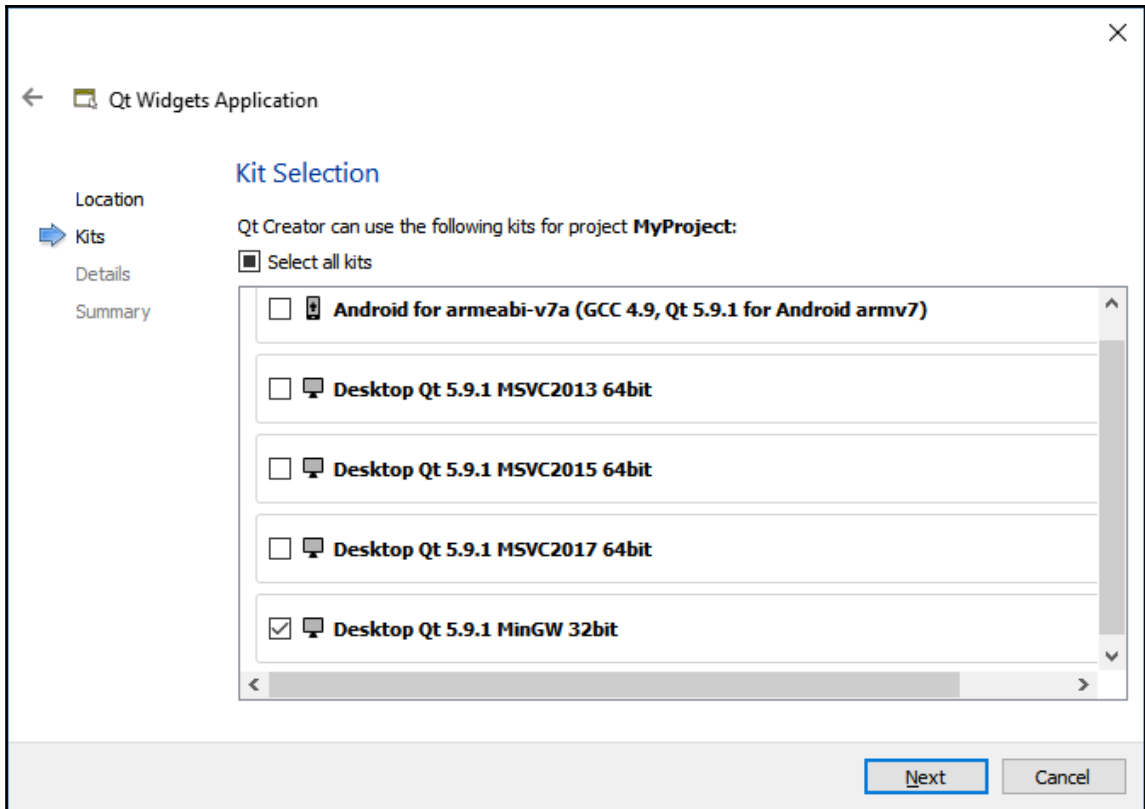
×

← Qt Widgets Application

Location
Kits
Details
Summary

Kit Selection

Qt Creator can use the following kits for project **MyProject**:

Select all kits

Android for armeabi-v7a (GCC 4.9, Qt 5.9.1 for Android armv7)

Desktop Qt 5.9.1 MSVC2013 64bit

Desktop Qt 5.9.1 MSVC2015 64bit

Desktop Qt 5.9.1 MSVC2017 64bit

Desktop Qt 5.9.1 MinGW 32bit

Next Cancel